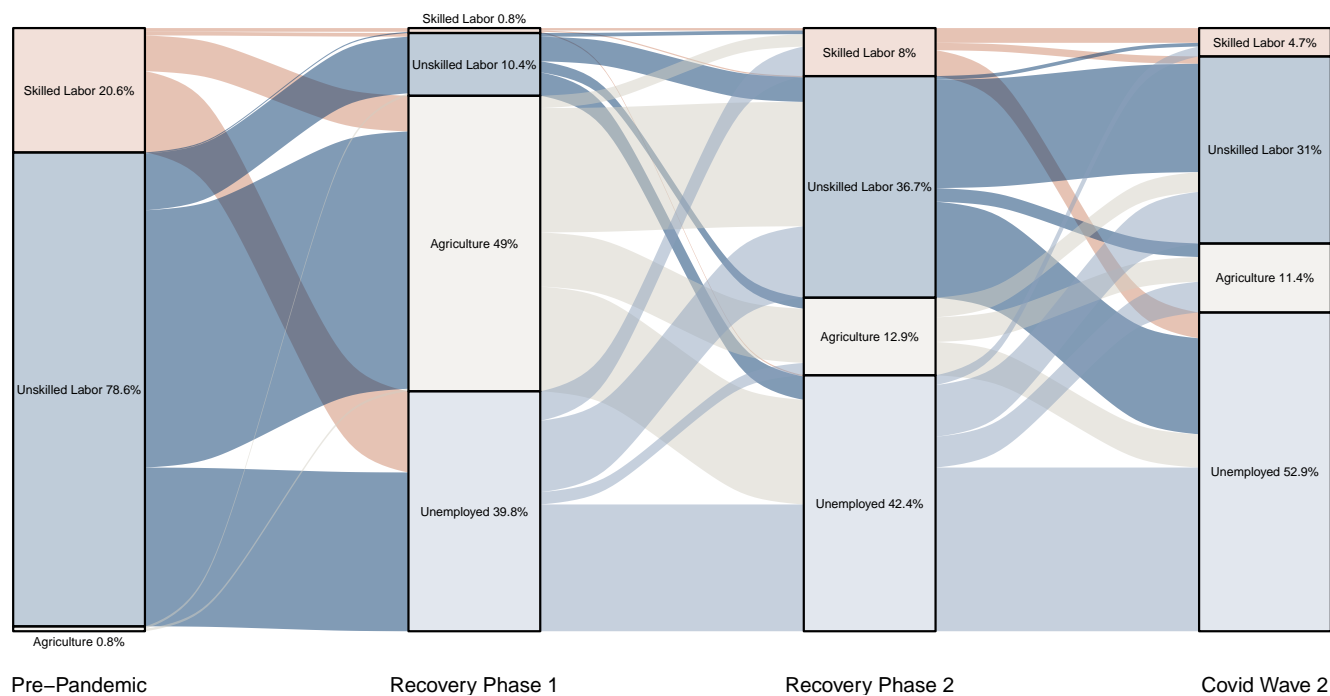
Skilled Labor 20.6%

Unskilled Labor 78.6%

Agriculture 0.8%

Skilled Labor 0.8%

Unskilled Labor 10.4%

Agriculture 49%

Unemployed 39.8%

Skilled Labor 8%

Unskilled Labor 36.7%

Agriculture 12.9%

Unemployed 42.4%

Skilled Labor 4.7%

Unskilled Labor 31%

Agriculture 11.4%

Unemployed 52.9%

Pre−Pandemic

Recovery Phase 1

Recovery Phase 2

Covid Wave 2